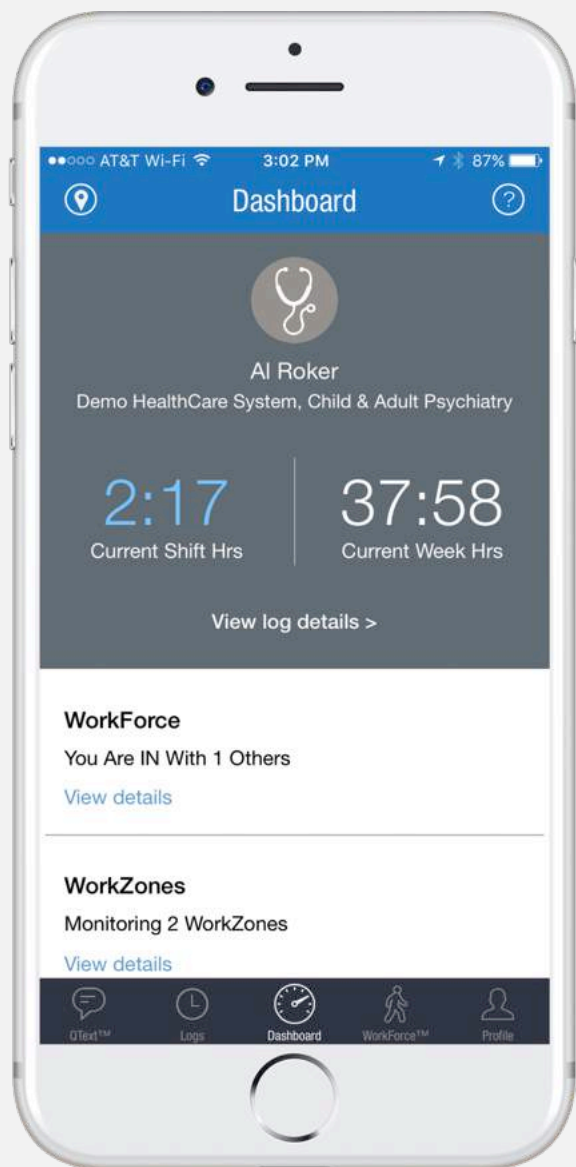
●●○○○ AT&T Wi-Fi 3:02 PM 87%

Dashboard

Al Roker

Demo HealthCare System, Child & Adult Psychiatry

2:17
Current Shift Hrs

37:58
Current Week Hrs

View log details >

WorkForce

You Are IN With 1 Others

View details

WorkZones

Monitoring 2 WorkZones

View details

QText™ Logs Dashboard WorkForce™ Profile